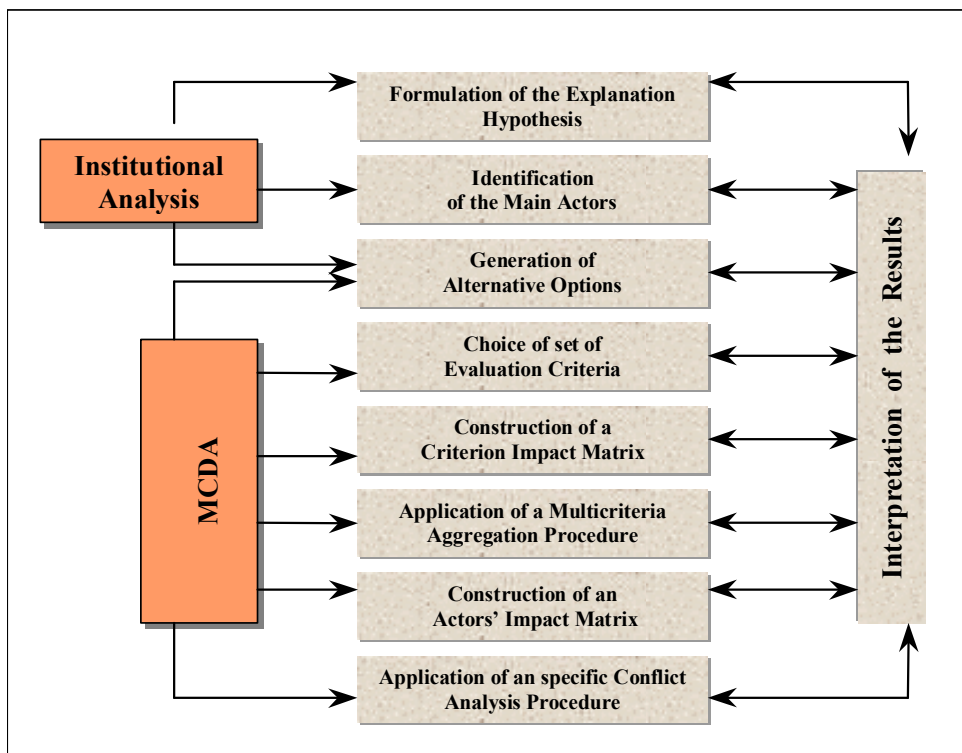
Institutional Analysis

MCDA

Formulation of the Explanation Hypothesis

Identification of the Main Actors

Generation of Alternative Options

Choice of set of Evaluation Criteria

Construction of a Criterion Impact Matrix

Application of a Multicriteria Aggregation Procedure

Construction of an Actors' Impact Matrix

Application of an specific Conflict Analysis Procedure

Interpretation of the Results